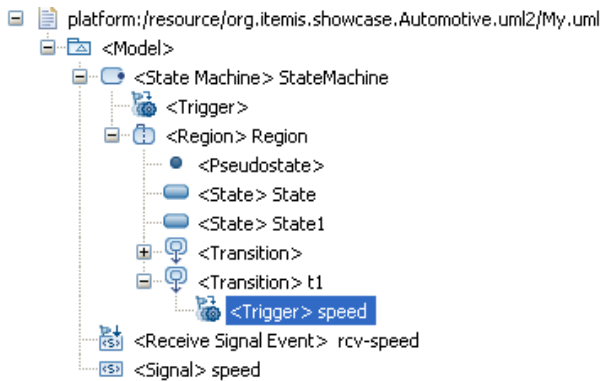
platform:/resource/org.itemis.showcase.Automotive.uml2/My.uml
<Model>
<State Machine> StateMachine
<Trigger>
<Region> Region
<Pseudostate>
<State> State
<State> State1
<Transition>
<Transition> t1
<Trigger> speed
<Receive Signal Event> rcv-speed
<Signal> speed